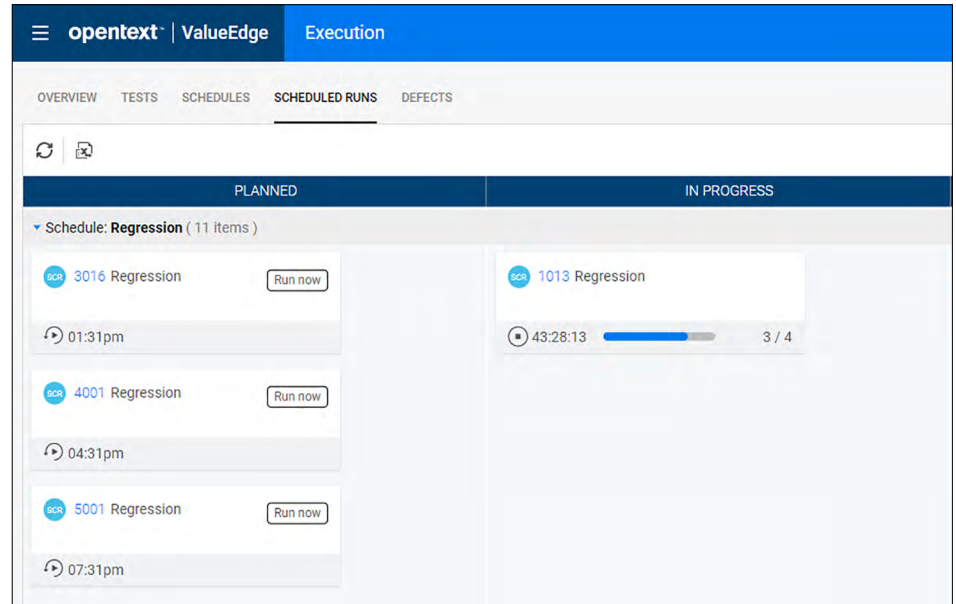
opentext™ | ValueEdge Execution

OVERVIEW TESTS SCHEDULES SCHEDULED RUNS DEFECTS

PLANNED

IN PROGRESS

Schedule: Regression ( 11 items )

SCR 3016 Regression Run now

01:31pm

SCR 4001 Regression Run now

04:31pm

SCR 5001 Regression Run now

07:31pm

SCR 1013 Regression

43:28:13 3 / 4